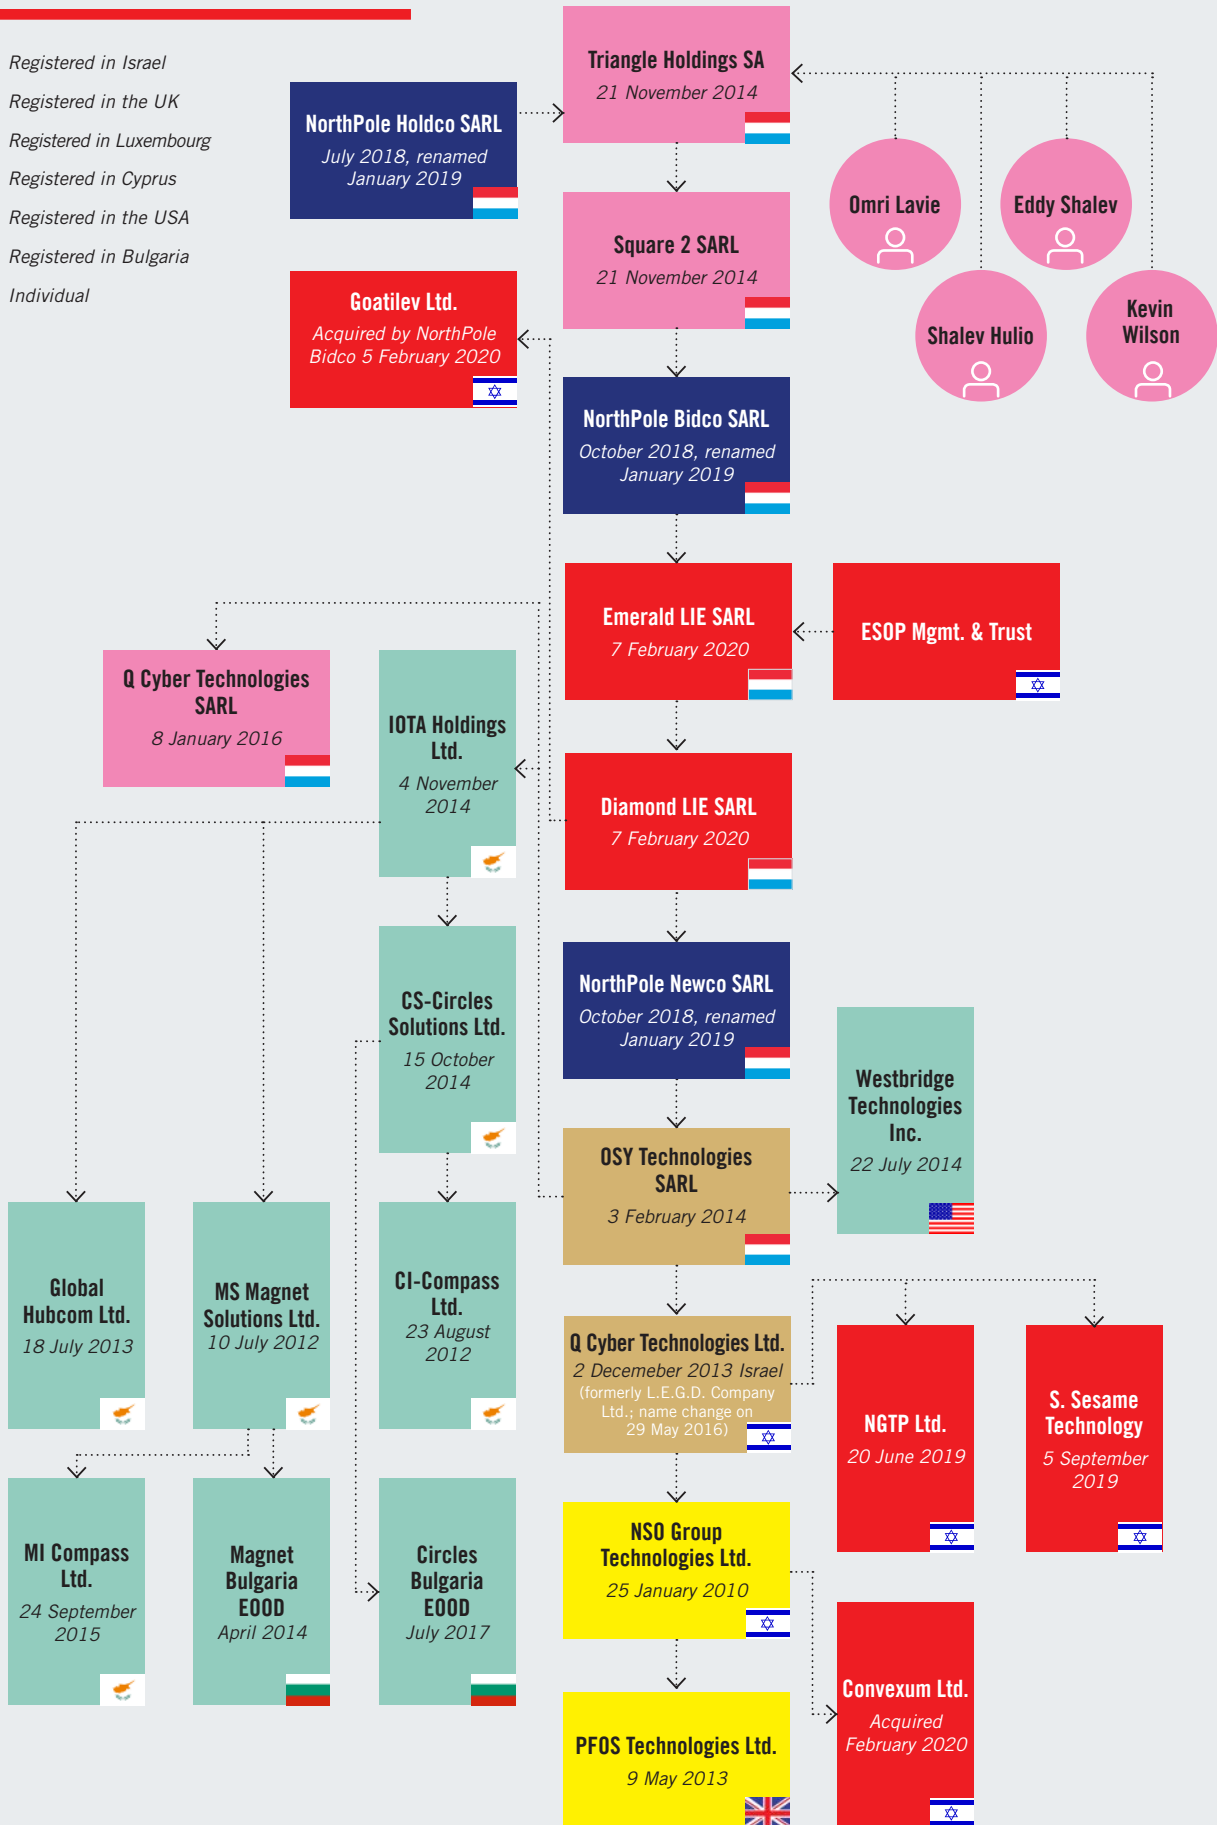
Registered in Israel
Registered in the UK
Registered in Luxembourg
Registered in Cyprus
Registered in the USA
Registered in Bulgaria
Individual

Triangle Holdings SA
21 November 2014

NorthPole Holdco SARL
July 2018, renamed January 2019

Omri Lavie

Eddy Shalev

Shalev Hulio

Kevin Wilson

Square 2 SARL
21 November 2014

Goatilev Ltd.
Acquired by NorthPole Bidco 5 February 2020

NorthPole Bidco SARL
October 2018, renamed January 2019

Emerald LIE SARL
7 February 2020

ESOP Mgmt. & Trust

Q Cyber Technologies SARL
8 January 2016

IOTA Holdings Ltd.
4 November 2014

Diamond LIE SARL
7 February 2020

CS-Circles Solutions Ltd.
15 October 2014

NorthPole Newco SARL
October 2018, renamed January 2019

Westbridge Technologies Inc.
22 July 2014

OSY Technologies SARL
3 February 2014

Global Hubcom Ltd.
18 July 2013

MS Magnet Solutions Ltd.
10 July 2012

CI-Compass Ltd.
23 August 2012

Q Cyber Technologies Ltd.
2 Decemeber 2013 Israel
(formerly L.E.G.D. Company Ltd.; name change on 29 May 2016)

NGTP Ltd.
20 June 2019

S. Sesame Technology
5 September 2019

MI Compass Ltd.
24 September 2015

Magnet Bulgaria EOOD
April 2014

Circles Bulgaria EOOD
July 2017

NSO Group Technologies Ltd.
25 January 2010

Convexum Ltd.
Acquired February 2020

PFOS Technologies Ltd.
9 May 2013